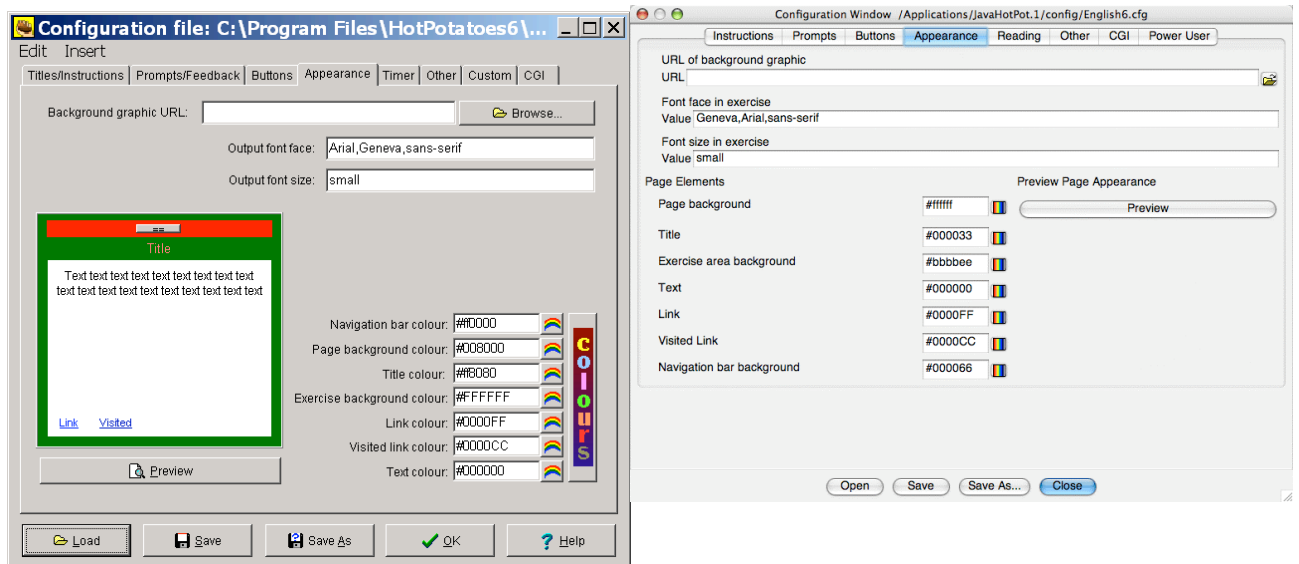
Configuration file: C:\Program Files\HotPotatoes6\...

Edit Insert

Titles/Instructions | Prompts/Feedback | Buttons | Appearance | Timer | Other | Custom | CGI

Background graphic URL:
Browse...

Output font face: Arial,Geneva,sans-serif

Output font size: small

Title

Text text text text text text text text text text text text text text text text text text

Link Visited

Preview

Navigation bar colour: #ff0000

Page background colour: #008000

Title colour: #ff8080

Exercise background colour: #FFFFFF

Link colour: #0000FF

Visited link colour: #0000CC

Text colour: #000000

colours

Load | Save | Save As | OK | Help

Configuration Window /Applications/JavaHotPot.1/config/English6.cfg

Instructions | Prompts | Buttons | Appearance | Reading | Other | CGI | Power User

URL of background graphic
URL

Font face in exercise
Value Geneva,Arial,sans-serif

Font size in exercise
Value small

Page Elements

Page background #ffffff

Title #000033

Exercise area background #bbbbee

Text #000000

Link #0000FF

Visited Link #0000CC

Navigation bar background #000066

Preview Page Appearance

Preview

Open | Save | Save As... | Close